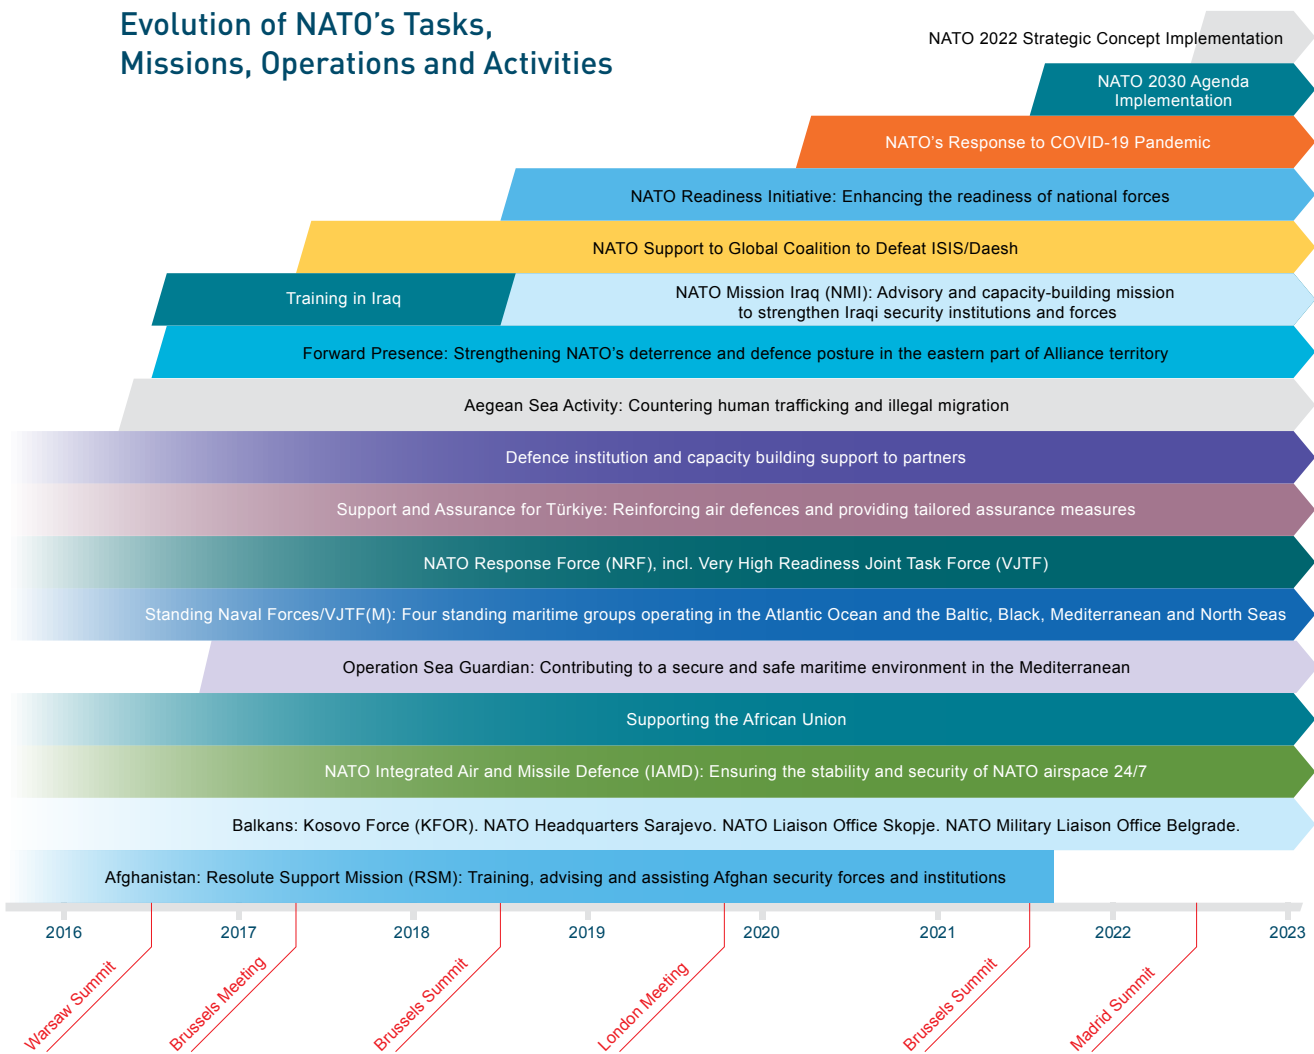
Evolution of NATO's Tasks, Missions, Operations and Activities

NATO 2022 Strategic Concept Implementation

NATO 2030 Agenda Implementation

NATO's Response to COVID-19 Pandemic

NATO Readiness Initiative: Enhancing the readiness of national forces

NATO Support to Global Coalition to Defeat ISIS/Daesh

Training in Iraq

NATO Mission Iraq (NMI): Advisory and capacity-building mission to strengthen Iraqi security institutions and forces

Forward Presence: Strengthening NATO's deterrence and defence posture in the eastern part of Alliance territory

Aegean Sea Activity: Countering human trafficking and illegal migration

Defence institution and capacity building support to partners

Support and Assurance for Türkiye: Reinforcing air defences and providing tailored assurance measures

NATO Response Force (NRF), incl. Very High Readiness Joint Task Force (VJTF)

Standing Naval Forces/VJTF(M): Four standing maritime groups operating in the Atlantic Ocean and the Baltic, Black, Mediterranean and North Seas

Operation Sea Guardian: Contributing to a secure and safe maritime environment in the Mediterranean

Supporting the African Union

NATO Integrated Air and Missile Defence (IAMD): Ensuring the stability and security of NATO airspace 24/7

Balkans: Kosovo Force (KFOR). NATO Headquarters Sarajevo. NATO Liaison Office Skopje. NATO Military Liaison Office Belgrade.

Afghanistan: Resolute Support Mission (RSM): Training, advising and assisting Afghan security forces and institutions

2016 2017 2018 2019 2020 2021 2022 2023

Warsaw Summit
Brussels Meeting
Brussels Summit
London Meeting
Brussels Summit
Madrid Summit